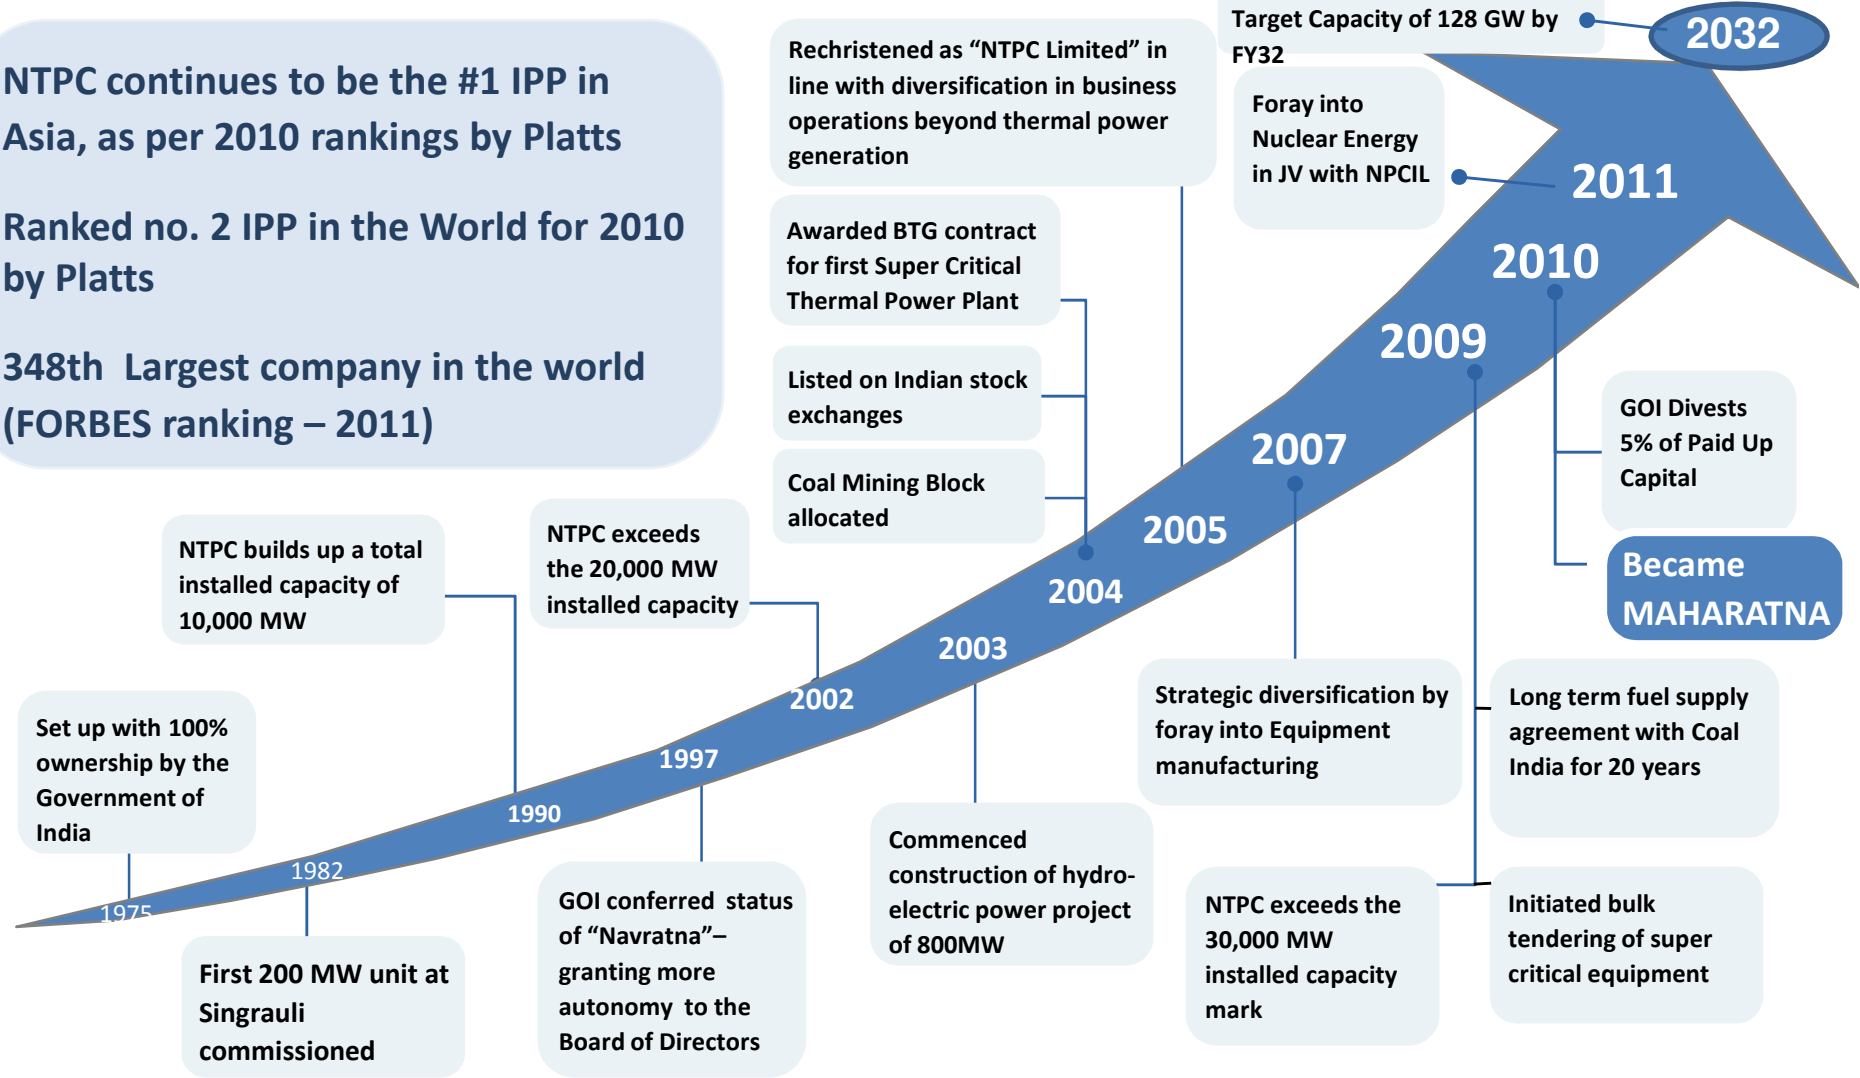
NTPC continues to be the #1 IPP in Asia, as per 2010 rankings by Platts

Ranked no. 2 IPP in the World for 2010 by Platts

348th Largest company in the world (FORBES ranking – 2011)

Rechristened as "NTPC Limited" in line with diversification in business operations beyond thermal power generation

Target Capacity of 128 GW by FY32

2032

Foray into Nuclear Energy in JV with NPCIL

2011

Awarded BTG contract for first Super Critical Thermal Power Plant

2010

Listed on Indian stock exchanges

2009

GOI Divests 5% of Paid Up Capital

Coal Mining Block allocated

2007

2005

Became MAHARATNA

NTPC builds up a total installed capacity of 10,000 MW

NTPC exceeds the 20,000 MW installed capacity

2004

2003

2002

Strategic diversification by foray into Equipment manufacturing

Long term fuel supply agreement with Coal India for 20 years

Set up with 100% ownership by the Government of India

1997

1990

1982

1975

Commenced construction of hydro-electric power project of 800MW

GOI conferred status of "Navratna"– granting more autonomy to the Board of Directors

First 200 MW unit at Singrauli commissioned

NTPC exceeds the 30,000 MW installed capacity mark

Initiated bulk tendering of super critical equipment